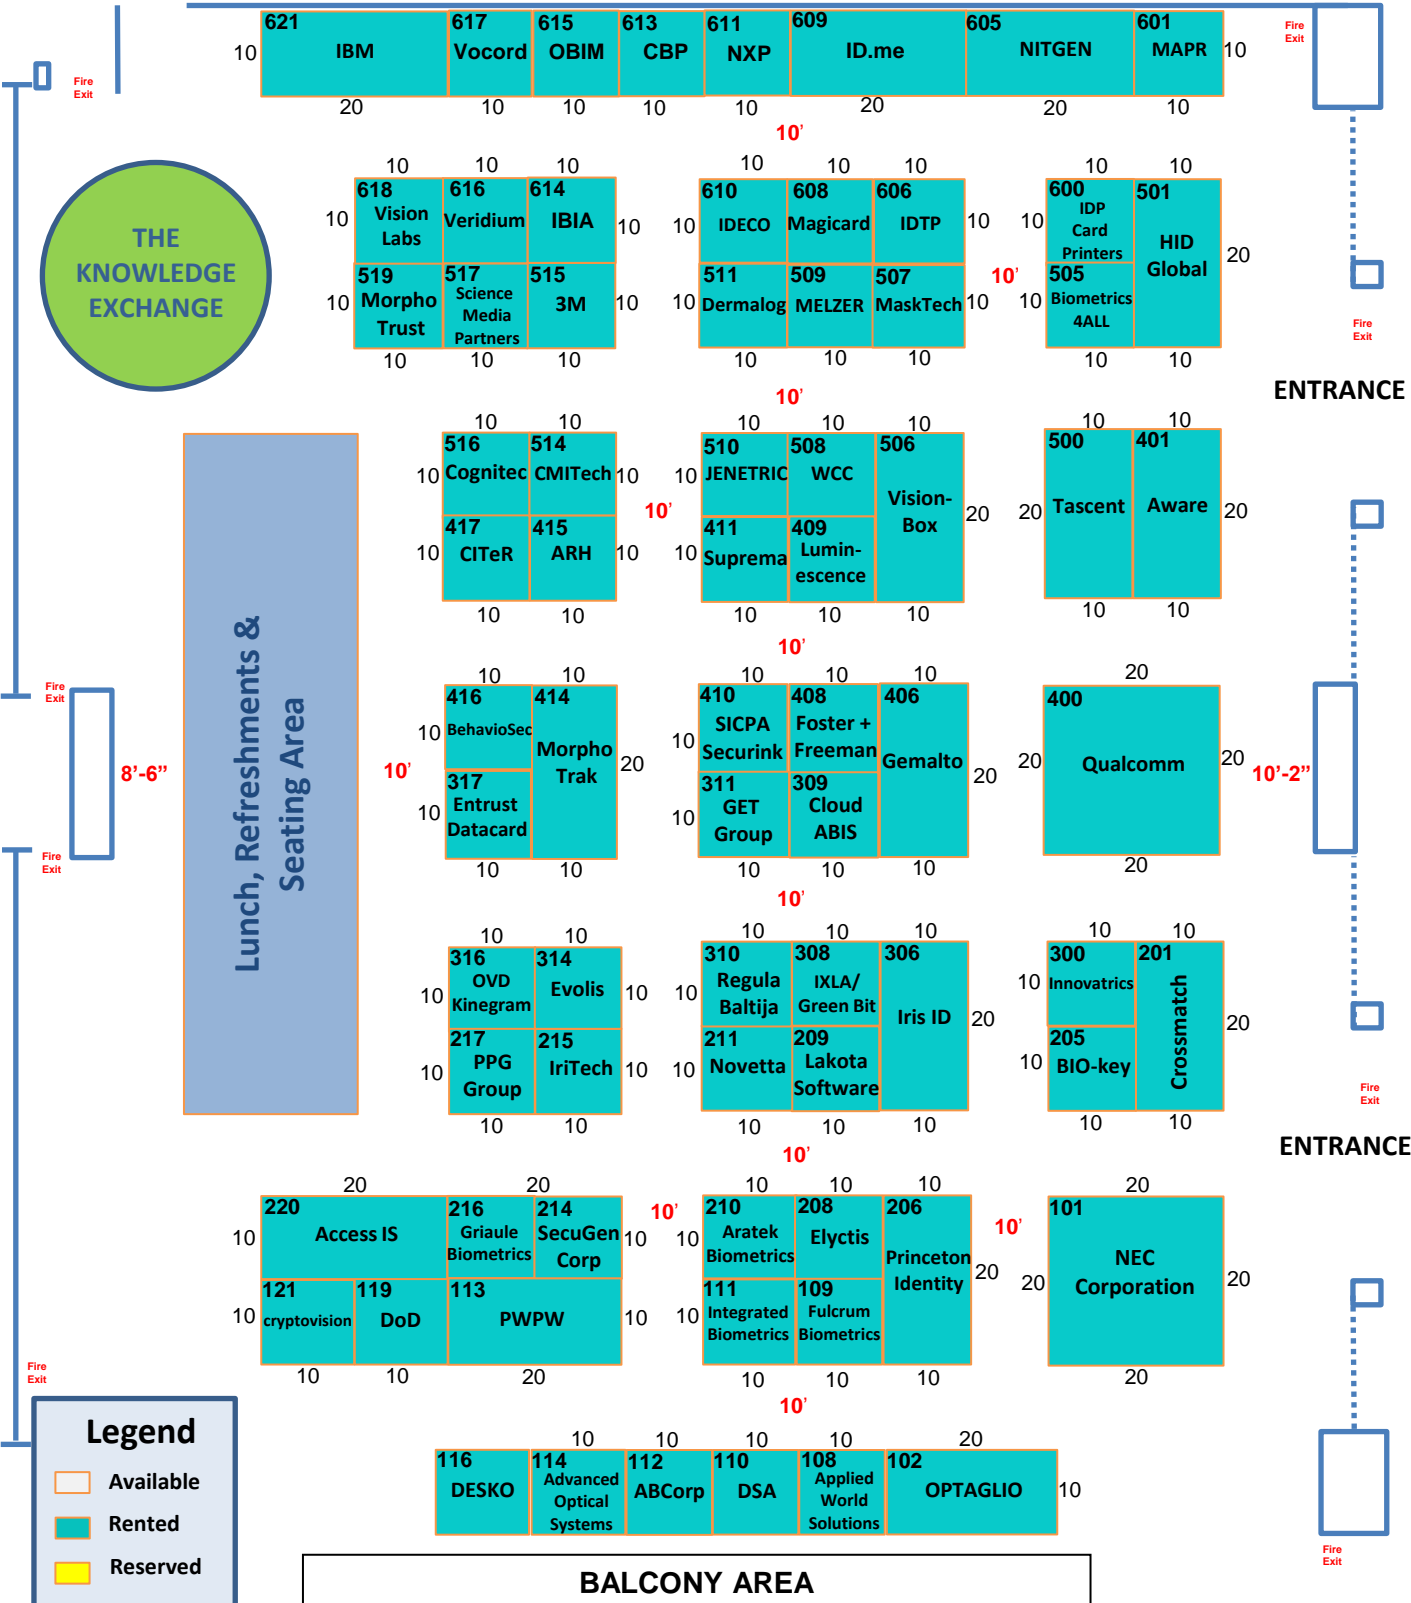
621 IBM 10 20
617 Vocord 10
615 OBIM 10
613 CBP 10
611 NXP 10
609 ID.me 20
605 NITGEN 20
601 MAPR 10 10

Fire Exit
Fire Exit

10'

THE KNOWLEDGE EXCHANGE

10 10 10
618 Vision Labs
616 Veridium
614 IBIA
10 10
519 Morpho Trust
517 Science Media Partners
515 3M
10 10
10 10 10

10 10 10
610 IDECO
608 Magicard
606 IDTP
10 10
511 Dermalog
509 MELZER
507 MaskTech
10 10
10 10 10

10'

10 10
600 IDP Card Printers
501 HID Global
10 20
505 Biometrics 4ALL
10
10 10

Fire Exit

10'

ENTRANCE

10 10
516 Cognitec
514 CMITech
10 10
417 CITeR
415 ARH
10 10
10 10

10'

10 10 10
510 JENETRIC
508 WCC
506 Vision-Box
10 20
411 Suprema
409 Lumin-escence
10
10 10 10

10 10
500 Tascent
401 Aware
20 20
10 10

Lunch, Refreshments & Seating Area

10'

10 10
416 BehavioSec
414 Morpho Trak
10 20
317 Entrust Datacard
10
10 10

10'

10 10 10
410 SICPA Securink
408 Foster + Freeman
406 Gemalto
10 20
311 GET Group
309 Cloud ABIS
10
10 10 10

20
400 Qualcomm
20 20
20

Fire Exit
8'-6"
Fire Exit

10'-2"

10'

10 10
316 OVD Kinegram
314 Evolis
10 10
217 PPG Group
215 IriTech
10 10
10 10

10 10 10
310 Regula Baltija
308 IXLA/ Green Bit
306 Iris ID
10 20
211 Novetta
209 Lakota Software
10
10 10 10

10 10
300 Innovatrics
201 Crossmatch
10 20
205 BIO-key
10
10 10

Fire Exit

ENTRANCE

10'

20 20
220 Access IS
216 Griaule Biometrics
214 SecuGen Corp
10 10
121 cryptovision
119 DoD
113 PWPW
10 10
10 10 20

10'

10 10 10
210 Aratek Biometrics
208 Elyctis
206 Princeton Identity
10 20
111 Integrated Biometrics
109 Fulcrum Biometrics
10
10 10 10

10'

20
101 NEC Corporation
20 20
20

Fire Exit

10'

Legend
Available
Rented
Reserved

10 10 10 10 20
116 DESKO
114 Advanced Optical Systems
112 ABCorp
110 DSA
108 Applied World Solutions
102 OPTAGLIO
10

Fire Exit

BALCONY AREA